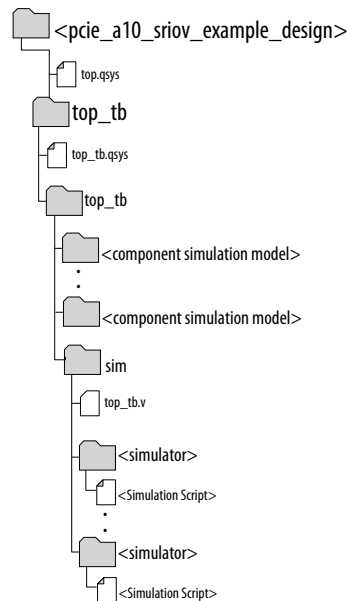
<pcie_a10_sriov_example_design>

top.qsys

top_tb

top_tb.qsys

top_tb

<component simulation model>

<component simulation model>

sim

top_tb.v

<simulator>

<Simulation Script>

<simulator>

<Simulation Script>